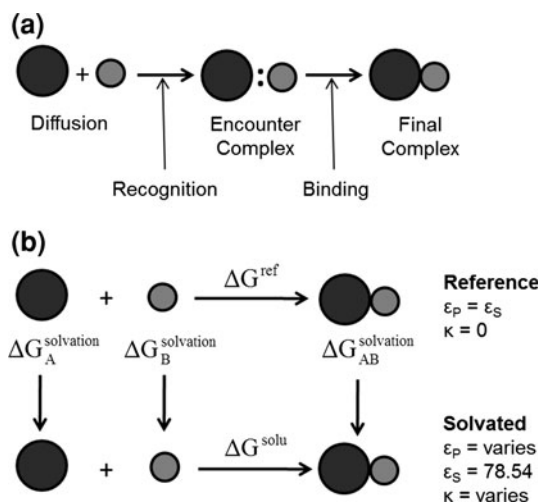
(a)

+

Diffusion

Encounter Complex

Final Complex

Recognition

Binding

(b)

+

$\Delta G^{ref}$

Reference
$\varepsilon_P = \varepsilon_S$
$\kappa = 0$

$\Delta G_A^{solvation}$

$\Delta G_B^{solvation}$

$\Delta G_{AB}^{solvation}$

+

$\Delta G^{solu}$

Solvated
$\varepsilon_P$ = varies
$\varepsilon_S = 78.54$
$\kappa$ = varies